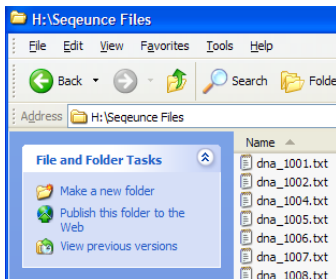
H:\Seqeunce Files

File Edit View Favorites Tools Help

Back Search Folde

Address H:\Seqeunce Files

File and Folder Tasks

Make a new folder

Publish this folder to the Web

View previous versions

Name

dna_1001.txt
dna_1002.txt
dna_1004.txt
dna_1005.txt
dna_1006.txt
dna_1007.txt
dna_1008.txt